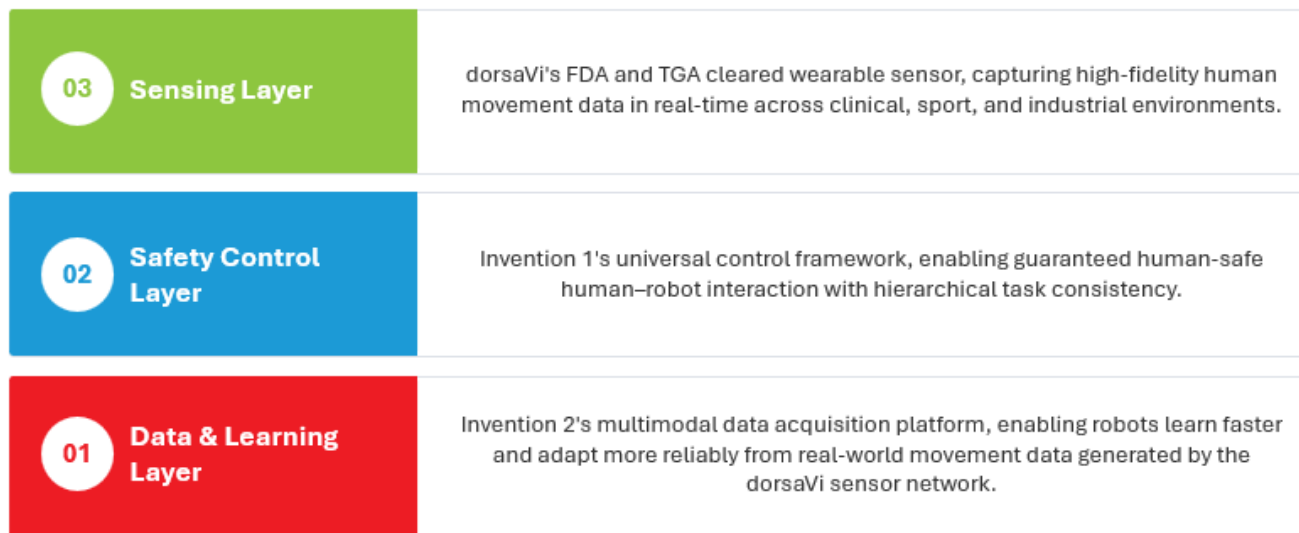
03 Sensing Layer

dorsaVi's FDA and TGA cleared wearable sensor, capturing high-fidelity human movement data in real-time across clinical, sport, and industrial environments.

02 Safety Control Layer

Invention 1's universal control framework, enabling guaranteed human-safe human–robot interaction with hierarchical task consistency.

01 Data & Learning Layer

Invention 2's multimodal data acquisition platform, enabling robots learn faster and adapt more reliably from real-world movement data generated by the dorsaVi sensor network.